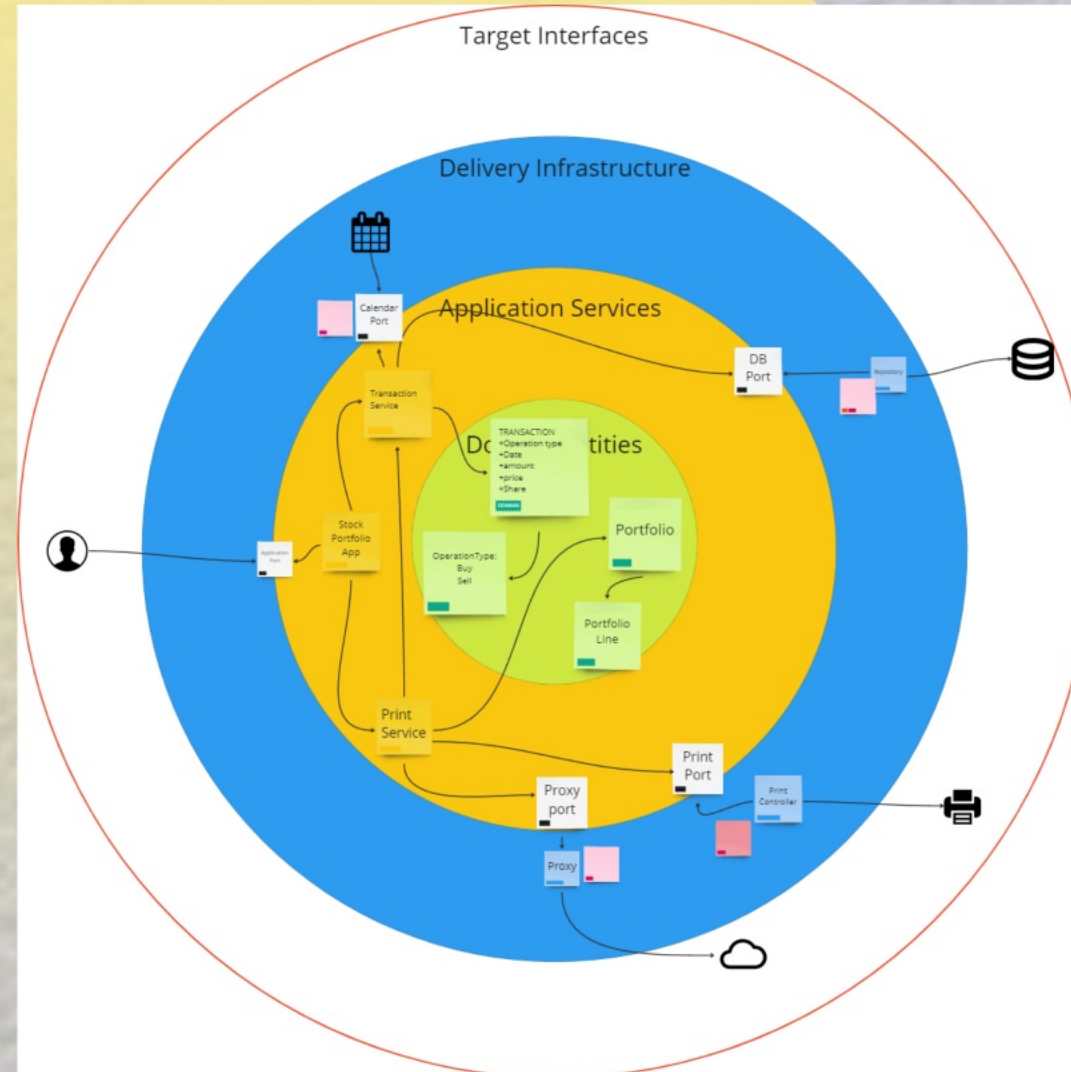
Target Interfaces

Delivery Infrastructure

Application Services

Do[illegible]tities

Calendar Port

DB Port

Repository

Transaction Service

TRANSACTION
+Operation type
+Date
+amount
+price
+Share
DOMAIN

Portfolio

Application Port

Stock Portfolio App

OperationType:
Buy
Sell

Portfolio Line

Print Service

Print Port

Print Controller

Proxy port

Proxy